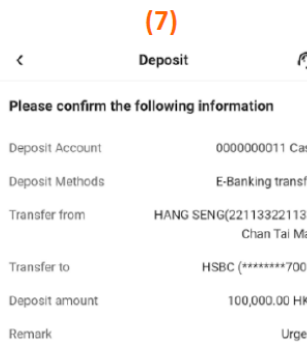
(7)

<

Deposit

Please confirm the following information

| | |
|---|---|
| Deposit Account | 0000000011 Cas |
| Deposit Methods | E-Banking transf |
| Transfer from | HANG SENG(22113322113 Chan Tai Ma |
| Transfer to | HSBC (********700 |
| Deposit amount | 100,000.00 HK |
| Remark | Urge |